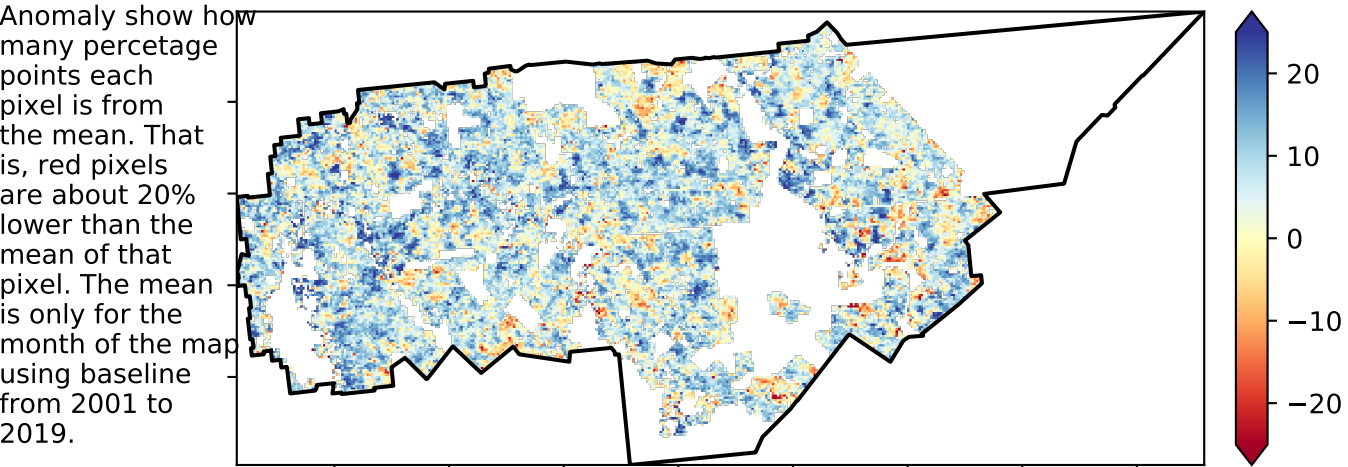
Anomaly show how many percetage points each pixel is from the mean. That is, red pixels are about 20% lower than the mean of that pixel. The mean is only for the month of the map using baseline from 2001 to 2019.

20
10
0
−10
−20